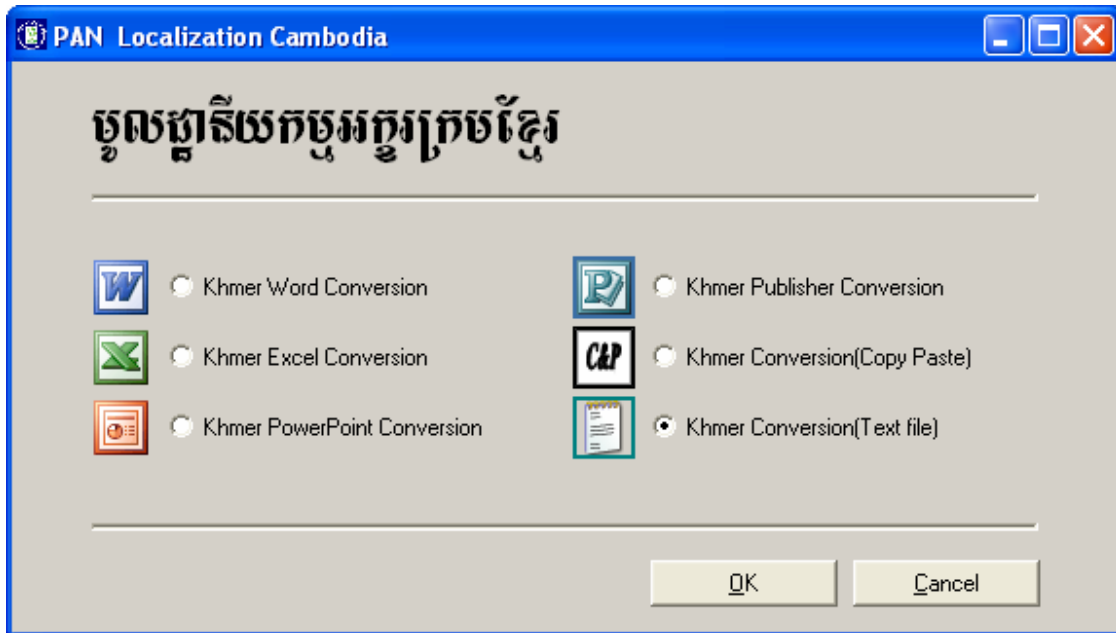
PAN Localization Cambodia

មូលដ្ឋានីយកម្មអក្សរក្រមខ្មែរ

Khmer Word Conversion

Khmer Publisher Conversion

Khmer Excel Conversion

C&P

Khmer Conversion(Copy Paste)

Khmer PowerPoint Conversion

Khmer Conversion(Text file)

OK

Cancel